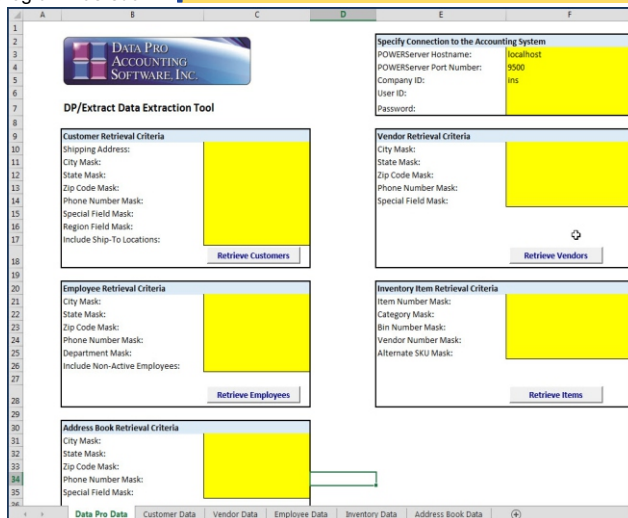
A B C D E F

1
2
3
4
5
6
7
8
9
10
11
12
13
14
15
16
17
18
19
20
21
22
23
24
25
26
27
28
29
30
31
32
33
34
35

DATA PRO ACCOUNTING SOFTWARE, INC.

DP/Extract Data Extraction Tool

Specify Connection to the Accounting System
POWERServer Hostname: localhost
POWERServer Port Number: 9500
Company ID: ins
User ID:
Password:

Customer Retrieval Criteria
Shipping Address:
City Mask:
State Mask:
Zip Code Mask:
Phone Number Mask:
Special Field Mask:
Region Field Mask:
Include Ship-To Locations:
Retrieve Customers

Vendor Retrieval Criteria
City Mask:
State Mask:
Zip Code Mask:
Phone Number Mask:
Special Field Mask:
Retrieve Vendors

Employee Retrieval Criteria
City Mask:
State Mask:
Zip Code Mask:
Phone Number Mask:
Department Mask:
Include Non-Active Employees:
Retrieve Employees

Inventory Item Retrieval Criteria
Item Number Mask:
Category Mask:
Bin Number Mask:
Vendor Number Mask:
Alternate SKU Mask:
Retrieve Items

Address Book Retrieval Criteria
City Mask:
State Mask:
Zip Code Mask:
Phone Number Mask:
Special Field Mask:

Data Pro Data | Customer Data | Vendor Data | Employee Data | Inventory Data | Address Book Data